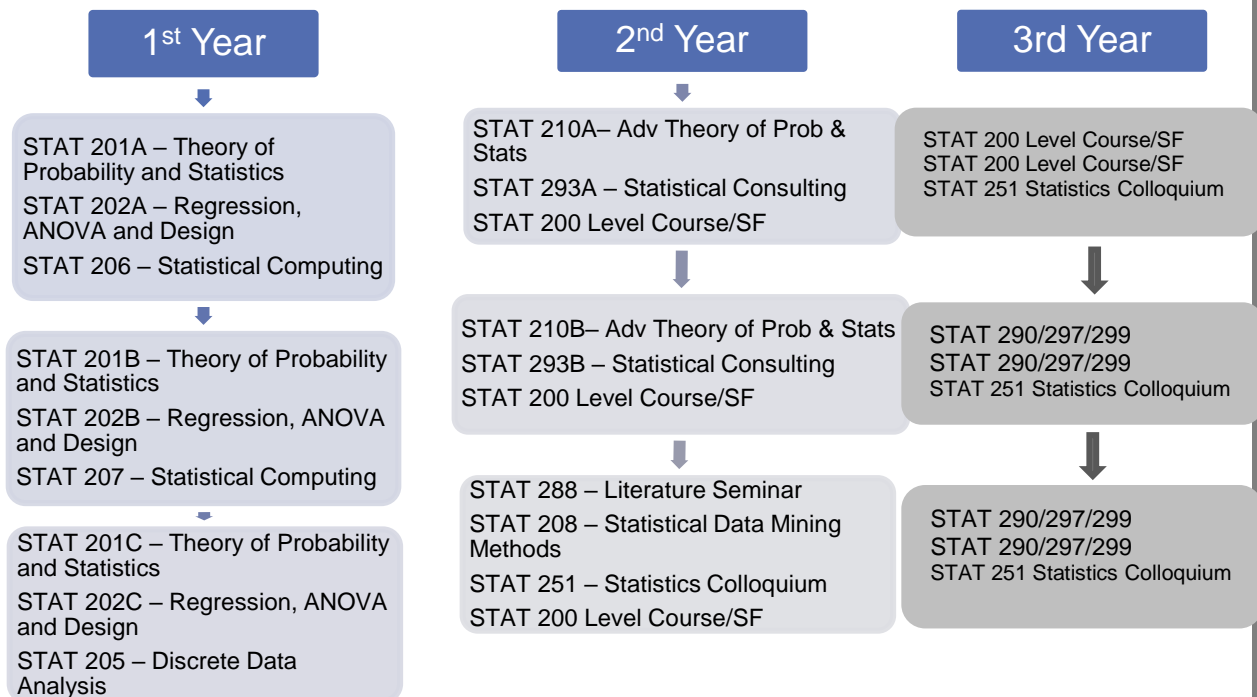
1st Year

STAT 201A – Theory of Probability and Statistics
STAT 202A – Regression, ANOVA and Design
STAT 206 – Statistical Computing

STAT 201B – Theory of Probability and Statistics
STAT 202B – Regression, ANOVA and Design
STAT 207 – Statistical Computing

STAT 201C – Theory of Probability and Statistics
STAT 202C – Regression, ANOVA and Design
STAT 205 – Discrete Data Analysis

2nd Year

STAT 210A– Adv Theory of Prob & Stats
STAT 293A – Statistical Consulting
STAT 200 Level Course/SF

STAT 210B– Adv Theory of Prob & Stats
STAT 293B – Statistical Consulting
STAT 200 Level Course/SF

STAT 288 – Literature Seminar
STAT 208 – Statistical Data Mining Methods
STAT 251 – Statistics Colloquium
STAT 200 Level Course/SF

3rd Year

STAT 200 Level Course/SF
STAT 200 Level Course/SF
STAT 251 Statistics Colloquium

STAT 290/297/299
STAT 290/297/299
STAT 251 Statistics Colloquium

STAT 290/297/299
STAT 290/297/299
STAT 251 Statistics Colloquium